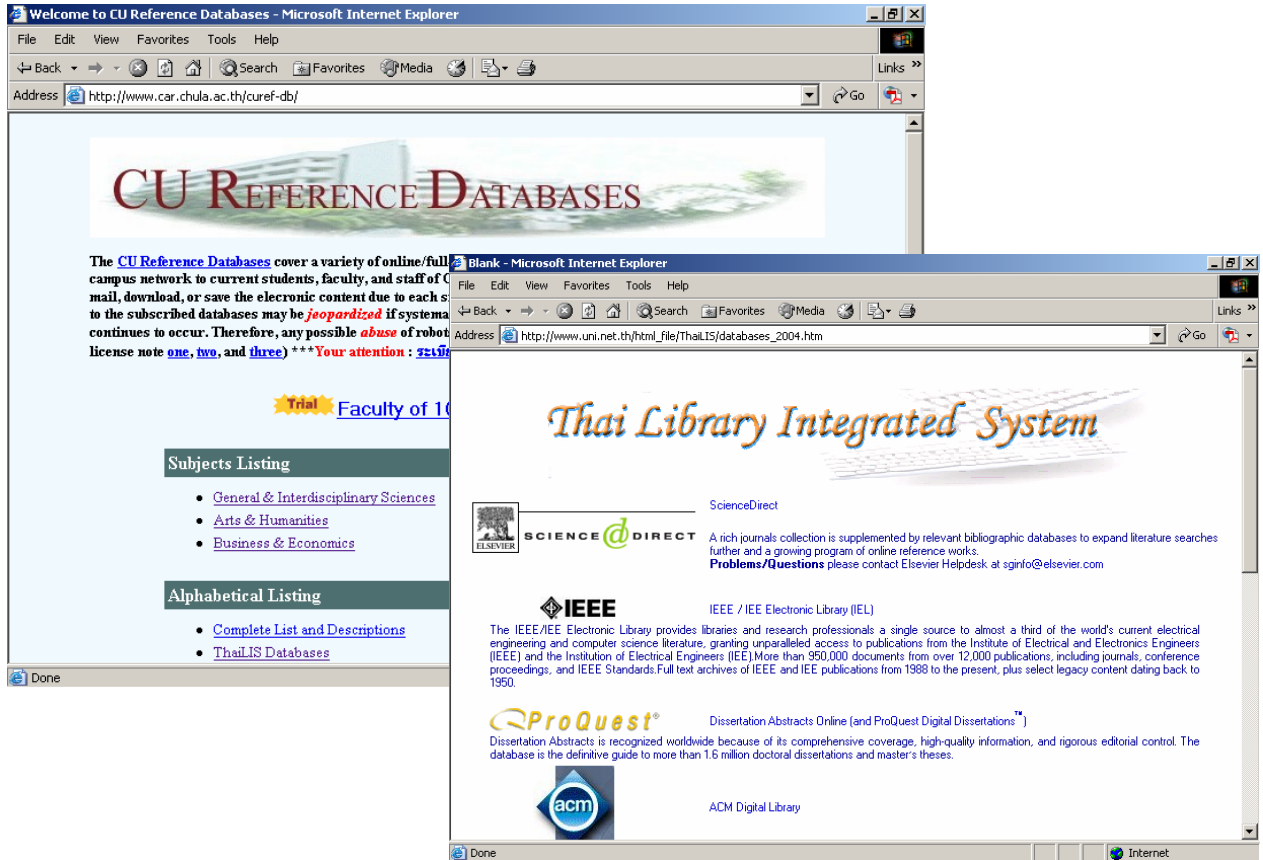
Welcome to CU Reference Databases - Microsoft Internet Explorer

File Edit View Favorites Tools Help

Back Search Favorites Media Links

Address http://www.car.chula.ac.th/curef-db/ Go

CU REFERENCE DATABASES

The CU Reference Databases cover a variety of online/full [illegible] campus network to current students, faculty, and staff of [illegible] mail, download, or save the elecronic content due to each s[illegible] to the subscribed databases may be jeopardized if systema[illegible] continues to occur. Therefore, any possible abuse of robot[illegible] license note one, two, and three) ***Your attention : ระเบ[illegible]

Trial Faculty of 1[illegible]

Subjects Listing

- General & Interdisciplinary Sciences
- Arts & Humanities
- Business & Economics

Alphabetical Listing

- Complete List and Descriptions
- ThaiLIS Databases

Done

Blank - Microsoft Internet Explorer

File Edit View Favorites Tools Help

Back Search Favorites Media Links

Address http://www.uni.net.th/html_file/ThaiLIS/databases_2004.htm Go

Thai Library Integrated System

ELSEVIER SCIENCE DIRECT

ScienceDirect

A rich journals collection is supplemented by relevant bibliographic databases to expand literature searches further and a growing program of online reference works.
Problems/Questions please contact Elsevier Helpdesk at sginfo@elsevier.com

IEEE

IEEE / IEE Electronic Library (IEL)

The IEEE/IEE Electronic Library provides libraries and research professionals a single source to almost a third of the world's current electrical engineering and computer science literature, granting unparalleled access to publications from the Institute of Electrical and Electronics Engineers (IEEE) and the Institution of Electrical Engineers (IEE).More than 950,000 documents from over 12,000 publications, including journals, conference proceedings, and IEEE Standards.Full text archives of IEEE and IEE publications from 1988 to the present, plus select legacy content dating back to 1950.

ProQuest®

Dissertation Abstracts Online (and ProQuest Digital Dissertations™)

Dissertation Abstracts is recognized worldwide because of its comprehensive coverage, high-quality information, and rigorous editorial control. The database is the definitive guide to more than 1.6 million doctoral dissertations and master's theses.

acm

ACM Digital Library

Done Internet